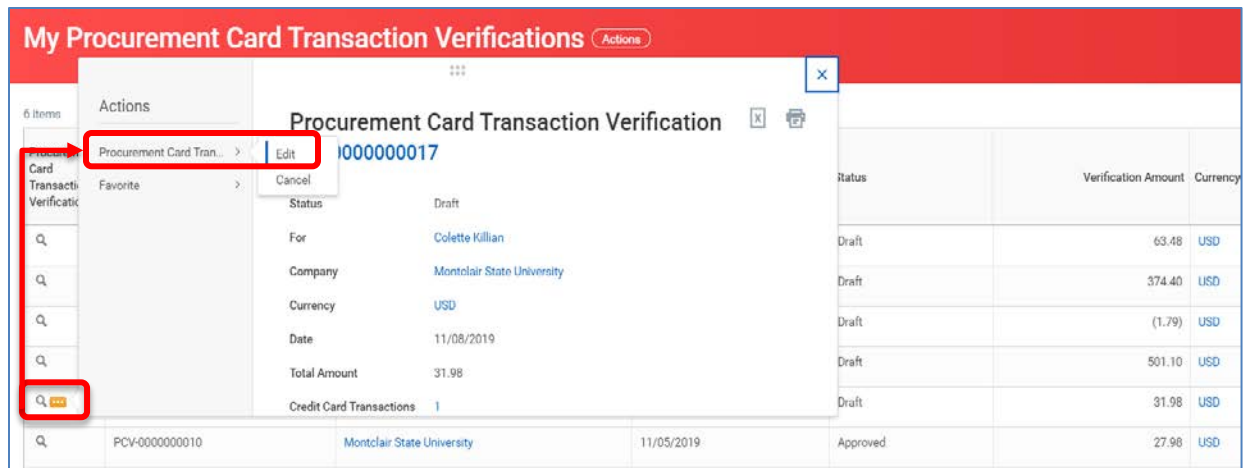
My Procurement Card Transaction Verifications Actions

6 items

Procurement Card Transaction Verification

Actions

Procurement Card Tran... >

Favorite >

Edit

Cancel

Procurement Card Transaction Verification

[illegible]0000000017

| | |
|---|---|
| Status | Draft |
| For | Colette Killian |
| Company | Montclair State University |
| Currency | USD |
| Date | 11/08/2019 |
| Total Amount | 31.98 |
| Credit Card Transactions | 1 |

| Status | Verification Amount | Currency |
|---|---|---|
| Draft | 63.48 | USD |
| Draft | 374.40 | USD |
| Draft | (1.79) | USD |
| Draft | 501.10 | USD |
| Draft | 31.98 | USD |

PCV-0000000010 | Montclair State University | 11/05/2019 | Approved | 27.98 | USD